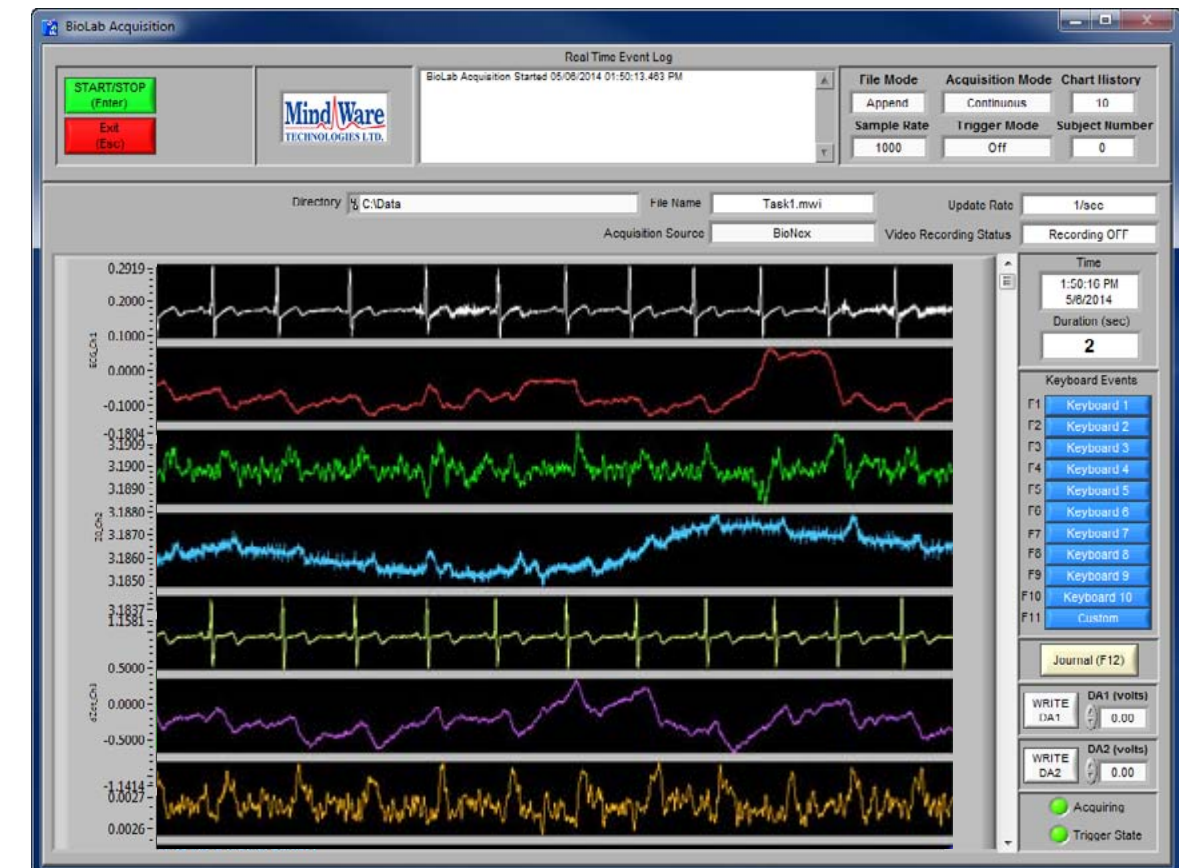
BioLab Acquisition

START/STOP (Enter)

Exit (Esc)

Mind Ware TECHNOLOGIES LTD.

Real Time Event Log

BioLab Acquisition Started 05/06/2014 01:50:13.463 PM

File Mode
Append

Acquisition Mode
Continuous

Chart History
10

Sample Rate
1000

Trigger Mode
Off

Subject Number
0

Directory C:\Data

File Name Task1.mwi

Update Rate 1/sec

Acquisition Source BioNex

Video Recording Status Recording OFF

0.2919
0.2000
0.1000
0.0000
-0.1000
-0.1804
3.1909
3.1900
3.1890
3.1880
3.1870
3.1860
3.1850
3.1837
1.1581
0.5000
0.0000
-0.5000
-1.1414
0.0027
0.0026

ECG_Ch1
ZO_Ch2
dZdt_Ch3

Time
1:50:16 PM
5/6/2014

Duration (sec)
2

Keyboard Events
F1 Keyboard 1
F2 Keyboard 2
F3 Keyboard 3
F4 Keyboard 4
F5 Keyboard 5
F6 Keyboard 6
F7 Keyboard 7
F8 Keyboard 8
F9 Keyboard 9
F10 Keyboard 10
F11 Custom

Journal (F12)

WRITE DA1
DA1 (volts)
0.00

WRITE DA2
DA2 (volts)
0.00

Acquiring
Trigger State